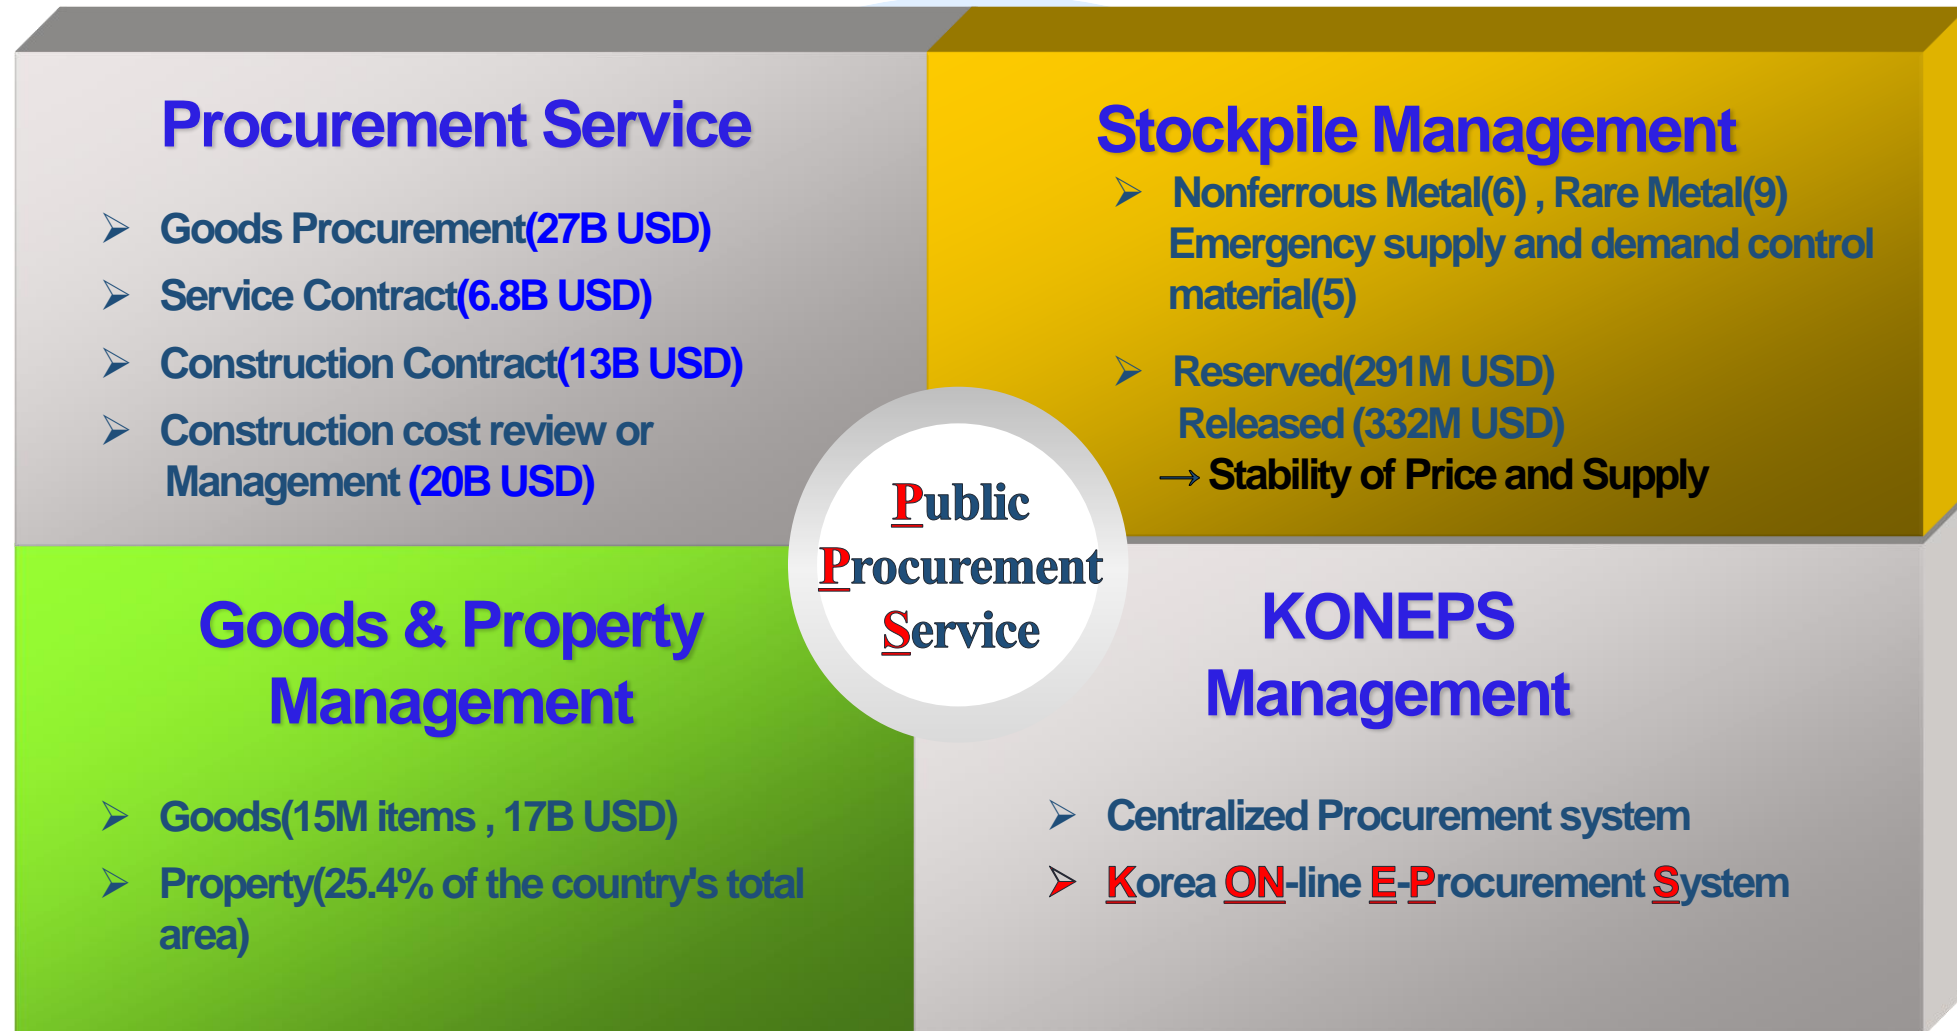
Procurement Service

➢ Goods Procurement(27B USD)
➢ Service Contract(6.8B USD)
➢ Construction Contract(13B USD)
➢ Construction cost review or Management (20B USD)

Stockpile Management

➢ Nonferrous Metal(6) , Rare Metal(9) Emergency supply and demand control material(5)

➢ Reserved(291M USD) Released (332M USD)
→ Stability of Price and Supply

Public Procurement Service

Goods & Property Management

➢ Goods(15M items , 17B USD)
➢ Property(25.4% of the country's total area)

KONEPS Management

➢ Centralized Procurement system
➢ Korea ON-line E-Procurement System